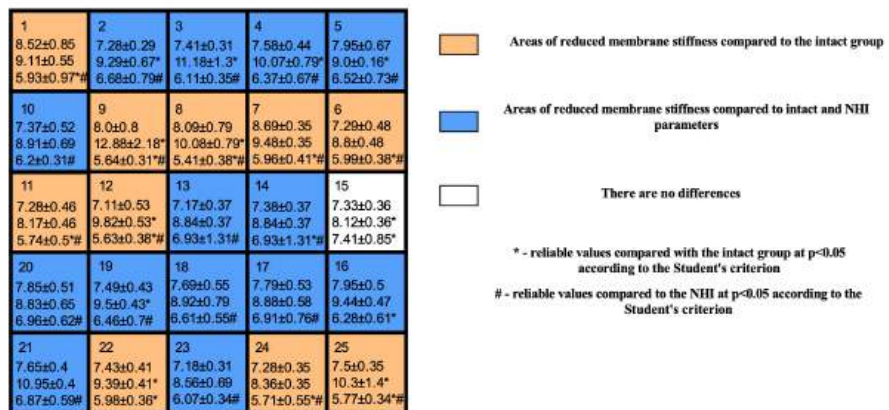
| 1<br>8.52±0.85<br>9.11±0.55<br>5.93±0.97*# | 2<br>7.28±0.29<br>9.29±0.67*<br>6.68±0.79# | 3<br>7.41±0.31<br>11.18±1.3*<br>6.11±0.35# | 4<br>7.58±0.44<br>10.07±0.79*<br>6.37±0.67# | 5<br>7.95±0.67<br>9.0±0.16*<br>6.52±0.73# |
|---|---|---|---|---|
| 10<br>7.37±0.52<br>8.91±0.69<br>6.2±0.31# | 9<br>8.0±0.8<br>12.88±2.18*<br>5.64±0.31*# | 8<br>8.09±0.79<br>10.08±0.79*<br>5.41±0.38*# | 7<br>8.69±0.35<br>9.48±0.35<br>5.96±0.41*# | 6<br>7.29±0.48<br>8.8±0.48<br>5.99±0.38*# |
| 11<br>7.28±0.46<br>8.17±0.46<br>5.74±0.5*# | 12<br>7.11±0.53<br>9.82±0.53*<br>5.63±0.38*# | 13<br>7.17±0.37<br>8.84±0.37<br>6.93±1.31# | 14<br>7.38±0.37<br>8.84±0.37<br>6.93±1.31*# | 15<br>7.33±0.36<br>8.12±0.36*<br>7.41±0.85* |
| 20<br>7.85±0.51<br>8.83±0.65<br>6.96±0.62# | 19<br>7.49±0.43<br>9.5±0.43*<br>6.46±0.7# | 18<br>7.69±0.55<br>8.92±0.79<br>6.61±0.55# | 17<br>7.79±0.53<br>8.88±0.58<br>6.91±0.76# | 16<br>7.95±0.5<br>9.44±0.47<br>6.28±0.61* |
| 21<br>7.65±0.4<br>10.95±0.4<br>6.87±0.59# | 22<br>7.43±0.41<br>9.39±0.41*<br>5.98±0.36* | 23<br>7.18±0.31<br>8.56±0.69<br>6.07±0.34# | 24<br>7.28±0.35<br>8.36±0.35<br>5.71±0.55*# | 25<br>7.5±0.35<br>10.3±1.4*<br>5.77±0.34*# |

Areas of reduced membrane stiffness compared to the intact group

Areas of reduced membrane stiffness compared to intact and NHI parameters

There are no differences

* - reliable values compared with the intact group at p<0.05 according to the Student's criterion

# - reliable values compared to the NHI at p<0.05 according to the Student's criterion